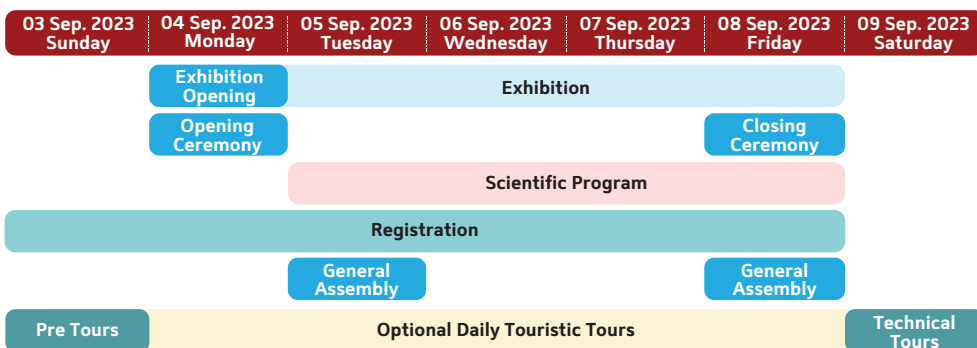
| 03 Sep. 2023 Sunday | 04 Sep. 2023 Monday | 05 Sep. 2023 Tuesday | 06 Sep. 2023 Wednesday | 07 Sep. 2023 Thursday | 08 Sep. 2023 Friday | 09 Sep. 2023 Saturday |
|---|---|---|---|---|---|---|
| | Exhibition Opening | Exhibition | | | | |
| | Opening Ceremony | | | | Closing Ceremony | |
| | | Scientific Program | | | | |
| Registration | | | | | | |
| | | General Assembly | | | General Assembly | |
| Pre Tours | Optional Daily Touristic Tours | | | | | Technical Tours |